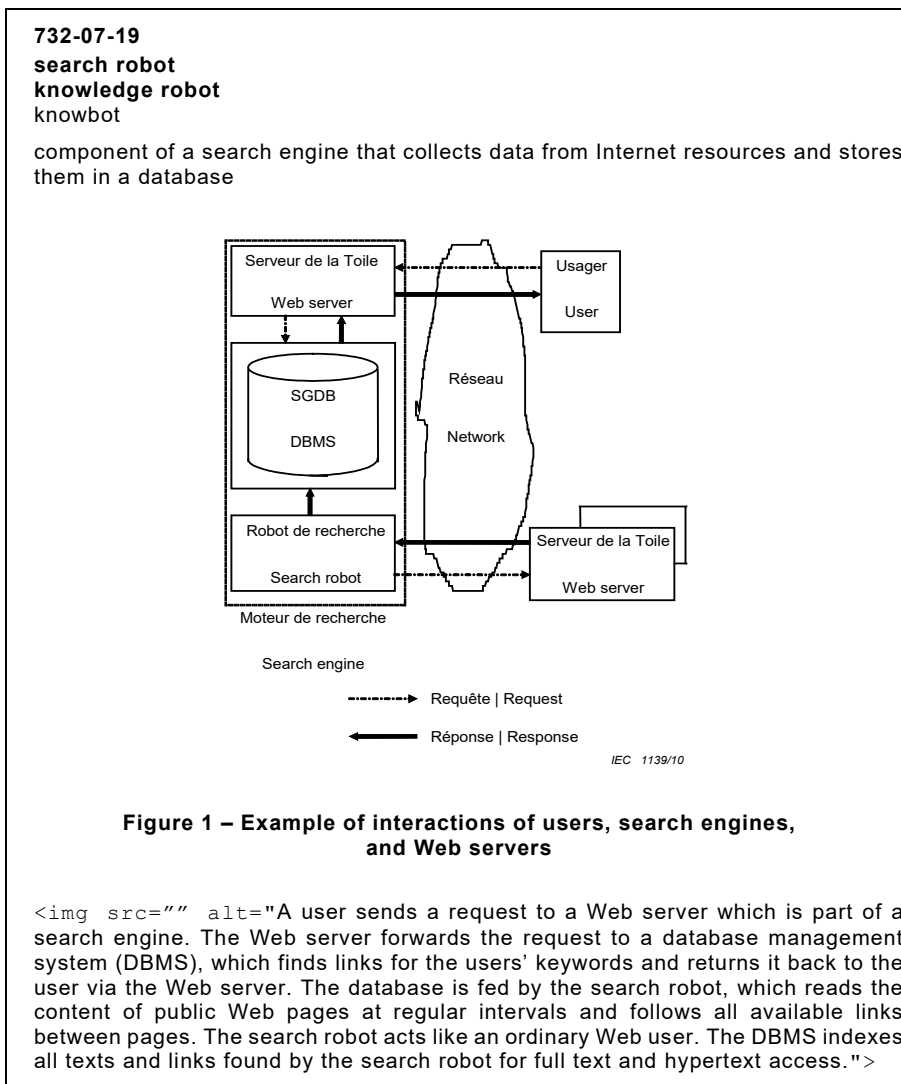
**732-07-19**
**search robot**
**knowledge robot**
knowbot

component of a search engine that collects data from Internet resources and stores them in a database

Serveur de la Toile

Web server

Usager

User

SGDB

DBMS

Réseau

Network

Robot de recherche

Search robot

Serveur de la Toile

Web server

Moteur de recherche

Search engine

Requête | Request

Réponse | Response

IEC 1139/10

**Figure 1 – Example of interactions of users, search engines, and Web servers**

<img src="" alt="A user sends a request to a Web server which is part of a search engine. The Web server forwards the request to a database management system (DBMS), which finds links for the users' keywords and returns it back to the user via the Web server. The database is fed by the search robot, which reads the content of public Web pages at regular intervals and follows all available links between pages. The search robot acts like an ordinary Web user. The DBMS indexes all texts and links found by the search robot for full text and hypertext access.">